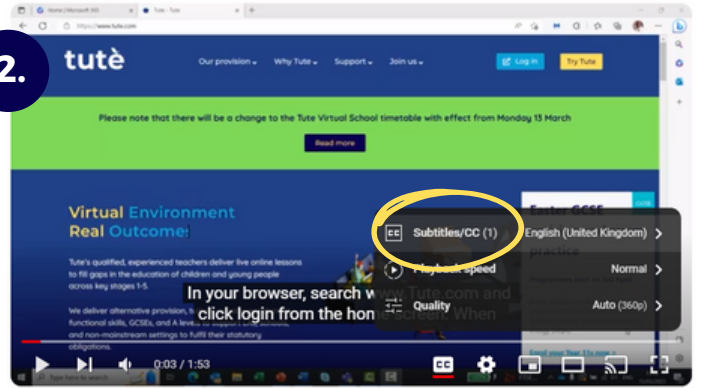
2.

Home | Microsoft 365

Tute - Tute

https://www.tute.com

tutè

Our provision

Why Tute

Support

Join us

Log in

Try Tute

Please note that there will be a change to the Tute Virtual School timetable with effect from Monday 13 March

Read more

Virtual Environment Real Outcomes

Tute's qualified, experienced teachers deliver live online lessons to fill gaps in the education of children and young people across key stages 1-5.

We deliver alternative provision, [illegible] functional skills, GCSEs, and A levels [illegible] and non-mainstream settings to fulfil their statutory obligations.

Enter GCSE

practice

Subtitles/CC (1)

English (United Kingdom)

Playback speed

Normal

Quality

Auto (360p)

In your browser, search www.Tute.com and click login from the home screen. When

0:03 / 1:53

CC